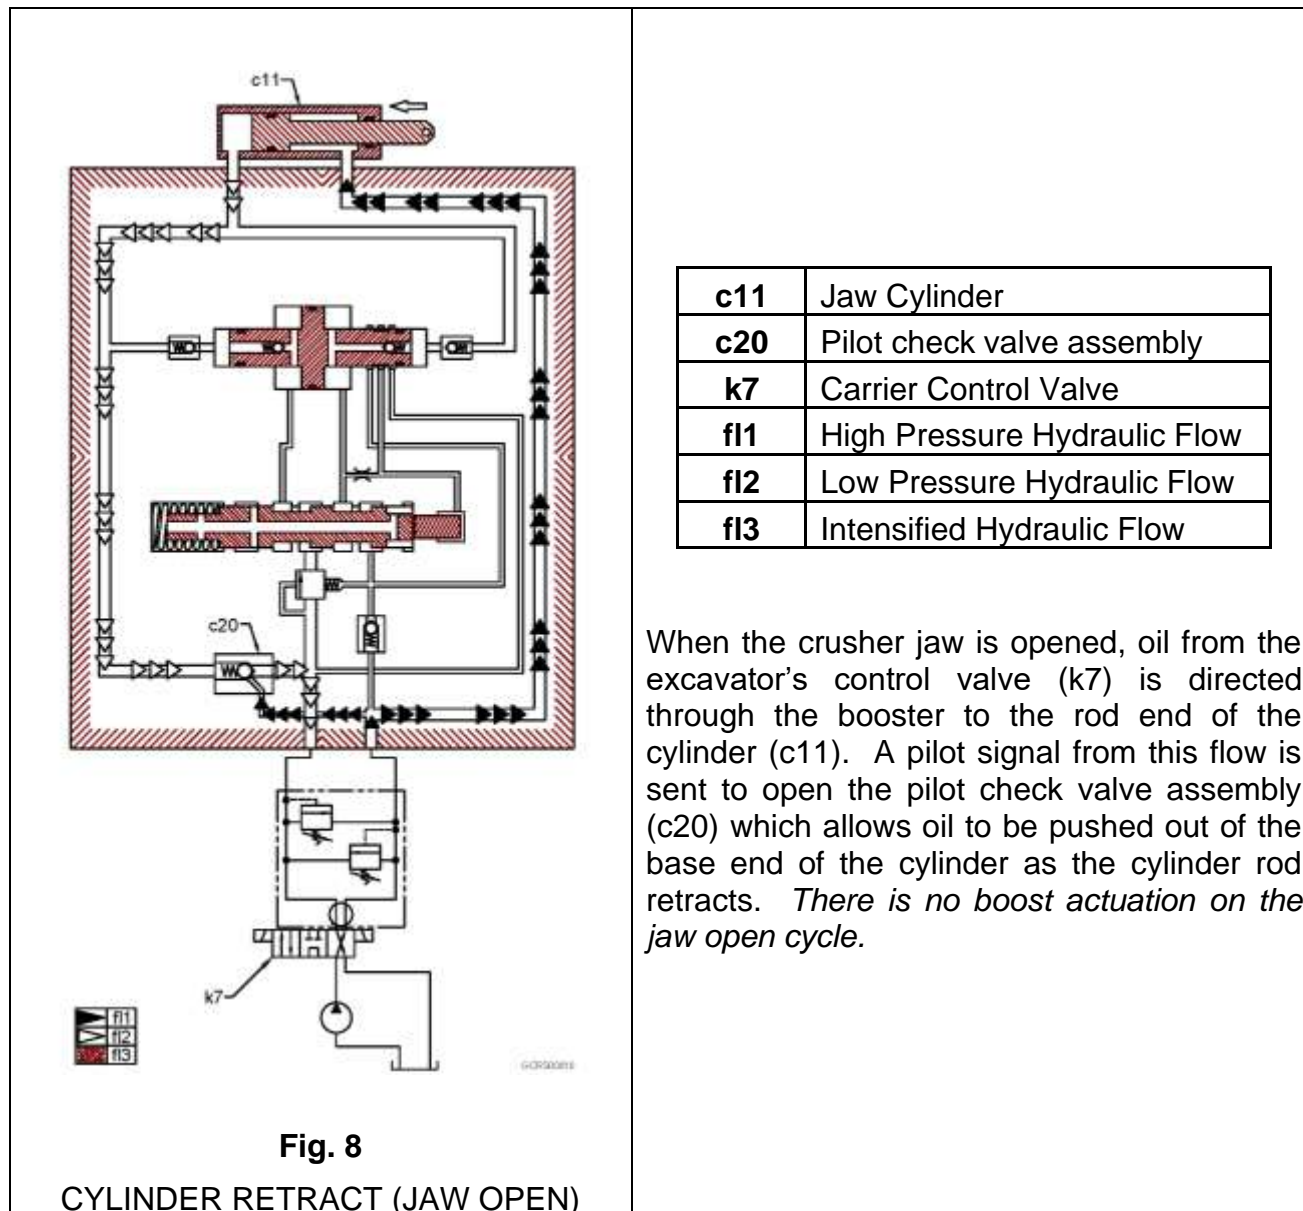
c11

c20

k7

fl1
fl2
fl3

GCR00810

**Fig. 8**
CYLINDER RETRACT (JAW OPEN)

| c11 | Jaw Cylinder |
|---|---|
| c20 | Pilot check valve assembly |
| k7 | Carrier Control Valve |
| fl1 | High Pressure Hydraulic Flow |
| fl2 | Low Pressure Hydraulic Flow |
| fl3 | Intensified Hydraulic Flow |

When the crusher jaw is opened, oil from the excavator's control valve (k7) is directed through the booster to the rod end of the cylinder (c11). A pilot signal from this flow is sent to open the pilot check valve assembly (c20) which allows oil to be pushed out of the base end of the cylinder as the cylinder rod retracts. *There is no boost actuation on the jaw open cycle.*